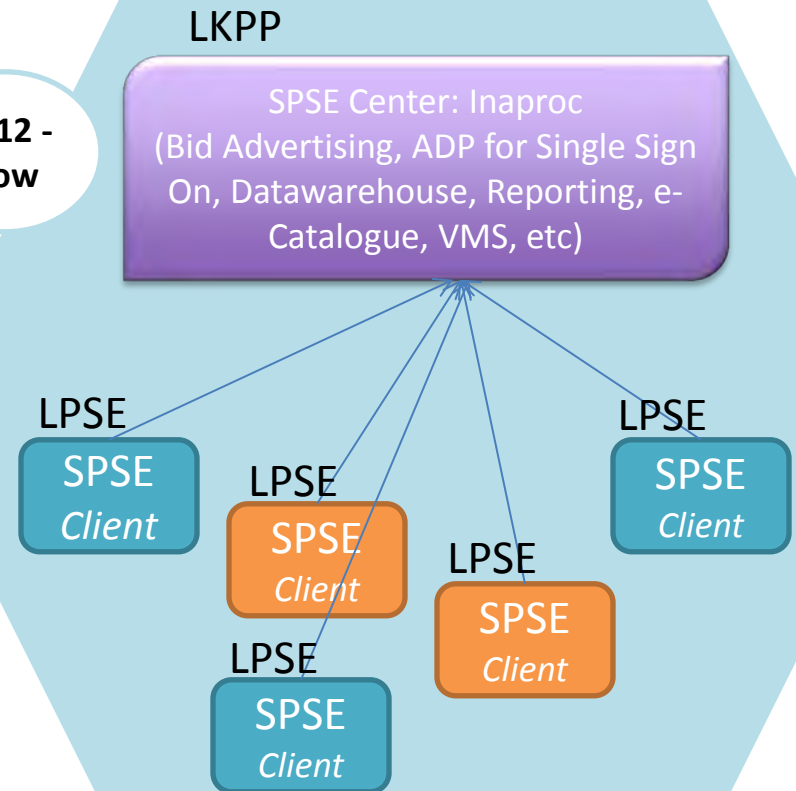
12 -
ow

LKPP

SPSE Center: Inaproc (Bid Advertising, ADP for Single Sign On, Datawarehouse, Reporting, e-Catalogue, VMS, etc)

LPSE
SPSE
*Client*

LPSE
SPSE
*Client*

LPSE
SPSE
*Client*

LPSE
SPSE
*Client*

LPSE
SPSE
*Client*